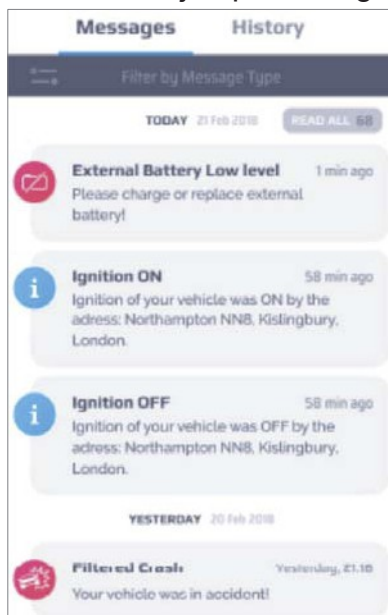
Messages History

Filter by Message Type

TODAY 21 Feb 2018 READ ALL 68

External Battery Low level 1 min ago
Please charge or replace external battery!

Ignition ON 58 min ago
Ignition of your vehicle was ON by the adress: Northampton NN8, Kislingbury, London.

Ignition OFF 58 min ago
Ignition of your vehicle was OFF by the adress: Northampton NN8, Kislingbury, London.

YESTERDAY 20 Feb 2018

Filtered Crash Yesterday, 21:10
Your vehicle was in accident!